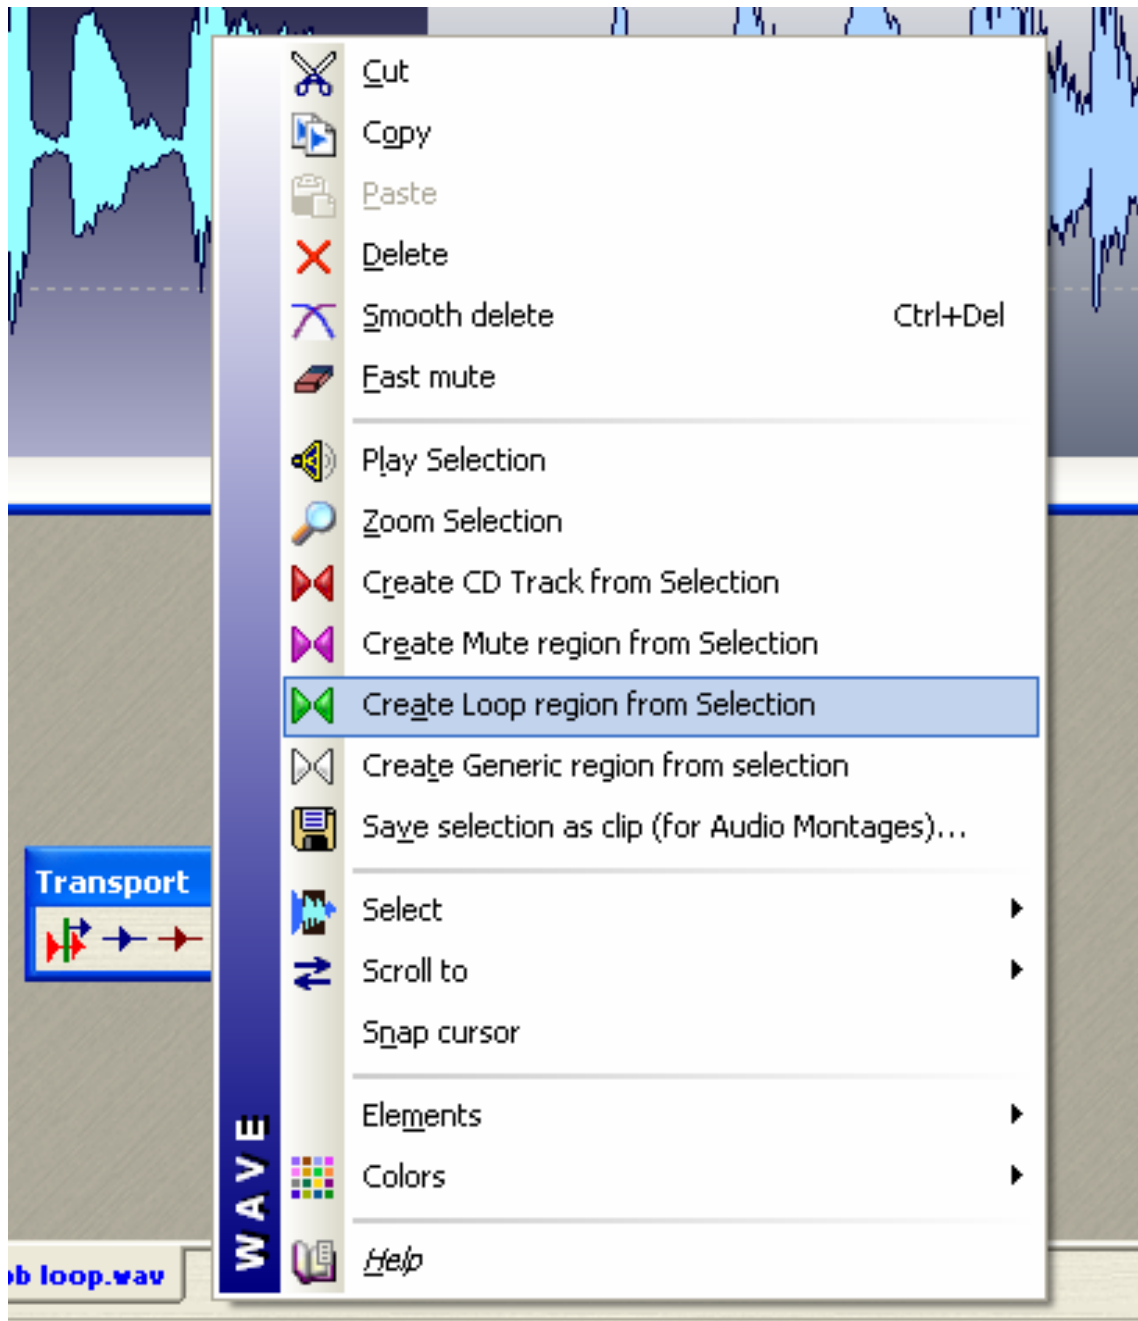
Cut
Copy
Paste
Delete
Smooth delete Ctrl+Del
Fast mute
Play Selection
Zoom Selection
Create CD Track from Selection
Create Mute region from Selection
Create Loop region from Selection
Create Generic region from selection
Save selection as clip (for Audio Montages)...
Select
Scroll to
Snap cursor
Elements
Colors
Help

WAVE

Transport

b loop.wav